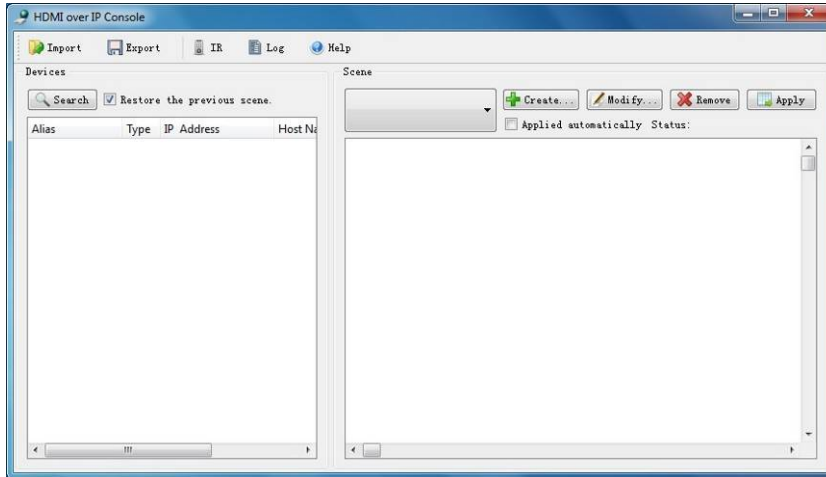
HDMI over IP Console

Import Export IR Log Help

Devices

Search Restore the previous scene.

| Alias | Type | IP Address | Host Na |
|---|---|---|---|

Scene

Create... Modify... Remove Apply

Applied automatically Status: